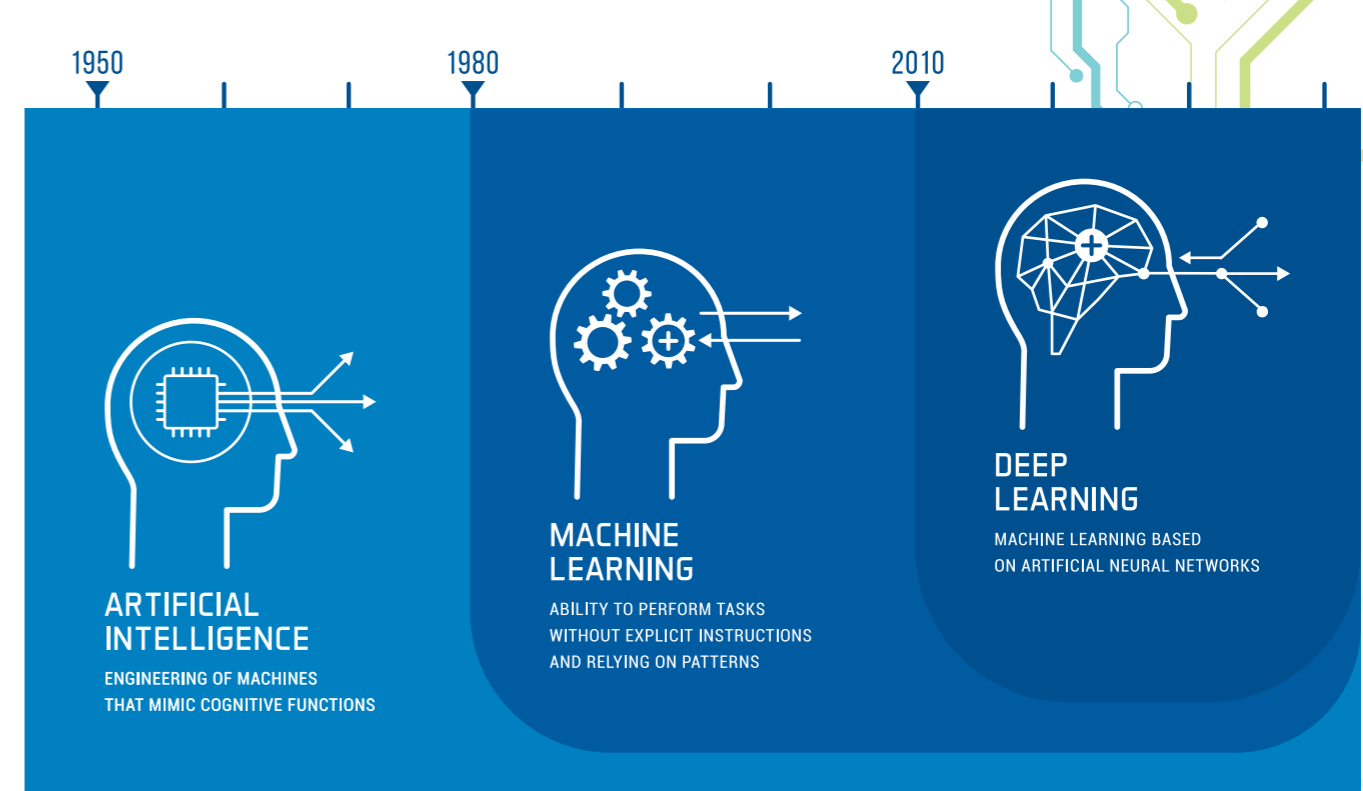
1950

1980

2010

ARTIFICIAL INTELLIGENCE

ENGINEERING OF MACHINES THAT MIMIC COGNITIVE FUNCTIONS

MACHINE LEARNING

ABILITY TO PERFORM TASKS WITHOUT EXPLICIT INSTRUCTIONS AND RELYING ON PATTERNS

DEEP LEARNING

MACHINE LEARNING BASED ON ARTIFICIAL NEURAL NETWORKS